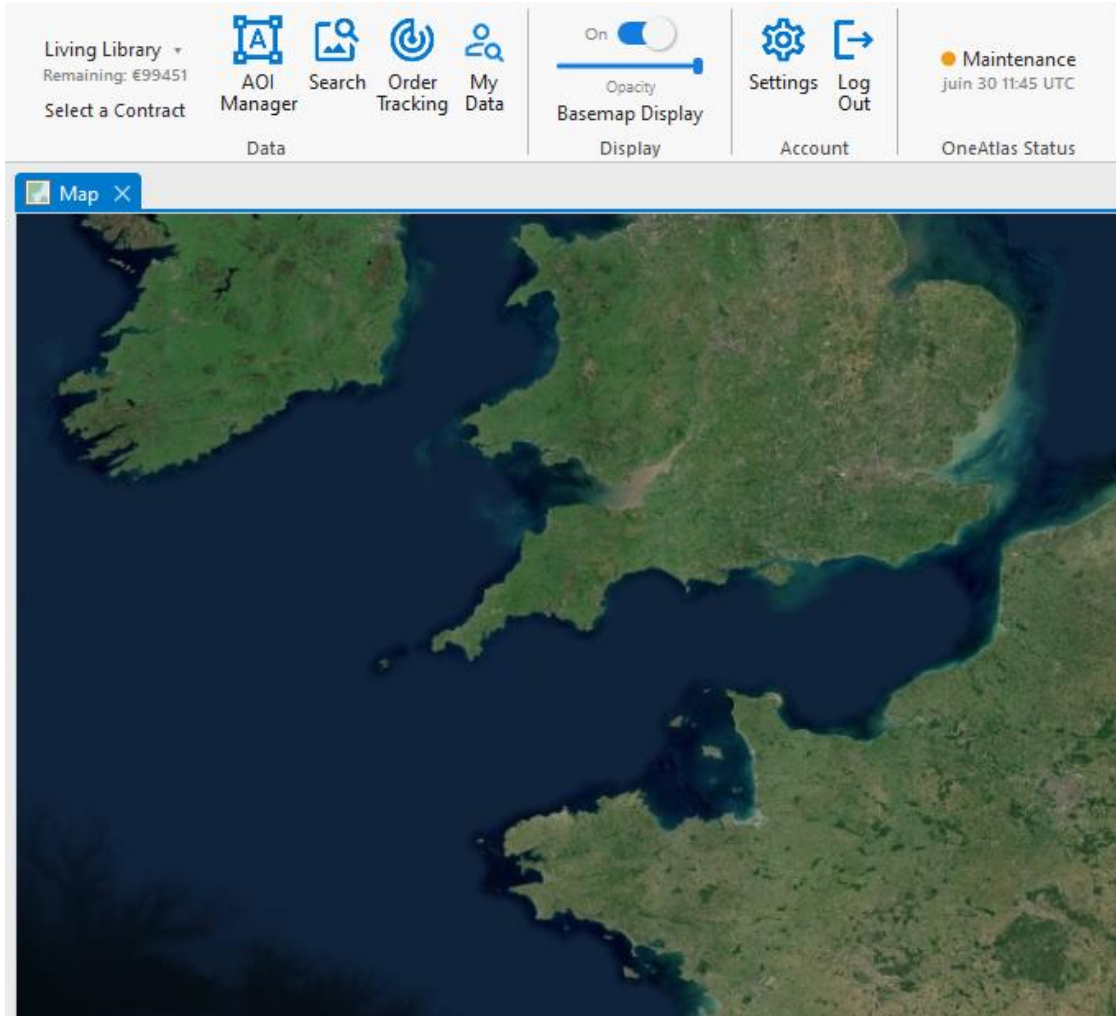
Living Library
Remaining: €99451
Select a Contract

AOI Manager
Search
Order Tracking
My Data
Data

On
Opacity
Basemap Display
Display

Settings
Log Out
Account

Maintenance
juin 30 11:45 UTC
OneAtlas Status

Map